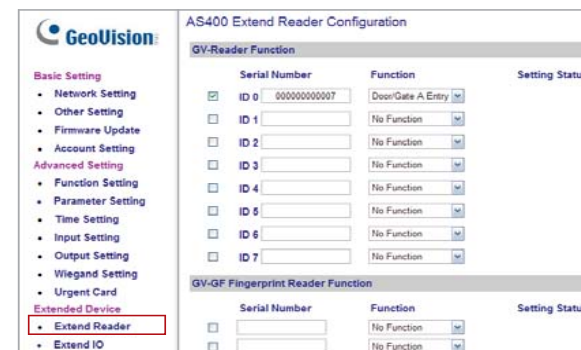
GeoVision

Basic Setting
- Network Setting
- Other Setting
- Firmware Update
- Account Setting

Advanced Setting
- Function Setting
- Parameter Setting
- Time Setting
- Input Setting
- Output Setting
- Wiegand Setting
- Urgent Card

Extended Device
- Extend Reader
- Extend IO

AS400 Extend Reader Configuration

GV-Reader Function

| | | Serial Number | Function | Setting Statu |
|---|---|---|---|---|
| ☑ | ID 0 | 000000000007 | Door/Gate A Entry | |
| ☐ | ID 1 | | No Function | |
| ☐ | ID 2 | | No Function | |
| ☐ | ID 3 | | No Function | |
| ☐ | ID 4 | | No Function | |
| ☐ | ID 5 | | No Function | |
| ☐ | ID 6 | | No Function | |
| ☐ | ID 7 | | No Function | |

GV-GF Fingerprint Reader Function

| | Serial Number | Function | Setting Statu |
|---|---|---|---|
| ☐ | | No Function | |
| ☐ | | No Function | |